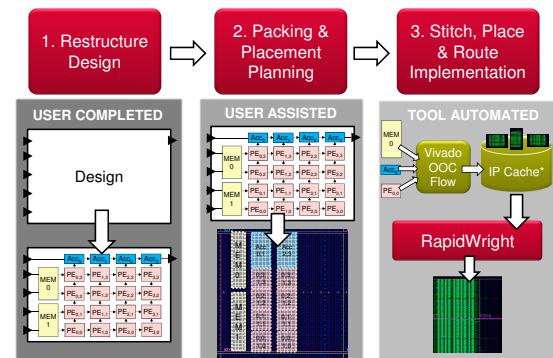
1. Restructure Design

2. Packing & Placement Planning

3. Stitch, Place & Route Implementation

USER COMPLETED

Design

$Acc_0$ $Acc_1$ $Acc_2$ $Acc_3$
MEM 0
MEM 1
$PE_{0,3}$ $PE_{1,3}$ $PE_{2,3}$ $PE_{3,3}$
$PE_{0,2}$ $PE_{1,2}$ $PE_{2,2}$ $PE_{3,2}$
$PE_{0,1}$ $PE_{1,1}$ $PE_{2,1}$ $PE_{3,1}$
$PE_{0,0}$ $PE_{1,0}$ $PE_{2,0}$ $PE_{3,0}$

USER ASSISTED

$Acc_0$ $Acc_1$ $Acc_2$ $Acc_3$
MEM 0
MEM 1
$PE_{0,3}$ $PE_{1,3}$ $PE_{2,3}$ $PE_{3,3}$
$PE_{0,2}$ $PE_{1,2}$ $PE_{2,2}$ $PE_{3,2}$
$PE_{0,1}$ $PE_{1,1}$ $PE_{2,1}$ $PE_{3,1}$
$PE_{0,0}$ $PE_{1,0}$ $PE_{2,0}$ $PE_{3,0}$

TOOL AUTOMATED

MEM 0
$Acc_0$
$PE_{0,0}$
Vivado OOC Flow
IP Cache*
RapidWright